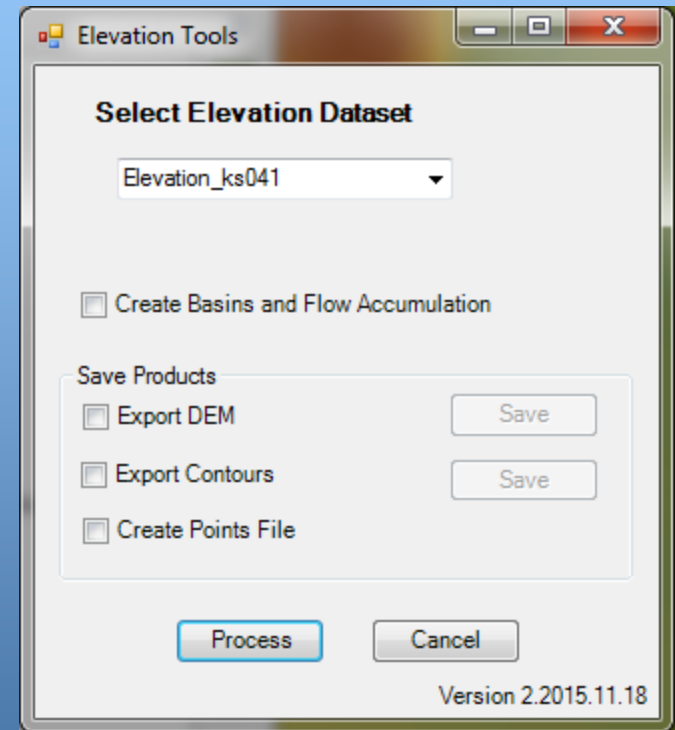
Elevation Tools

Select Elevation Dataset

Elevation_ks041

Create Basins and Flow Accumulation

Save Products

Export DEM

Save

Export Contours

Save

Create Points File

Process

Cancel

Version 2.2015.11.18